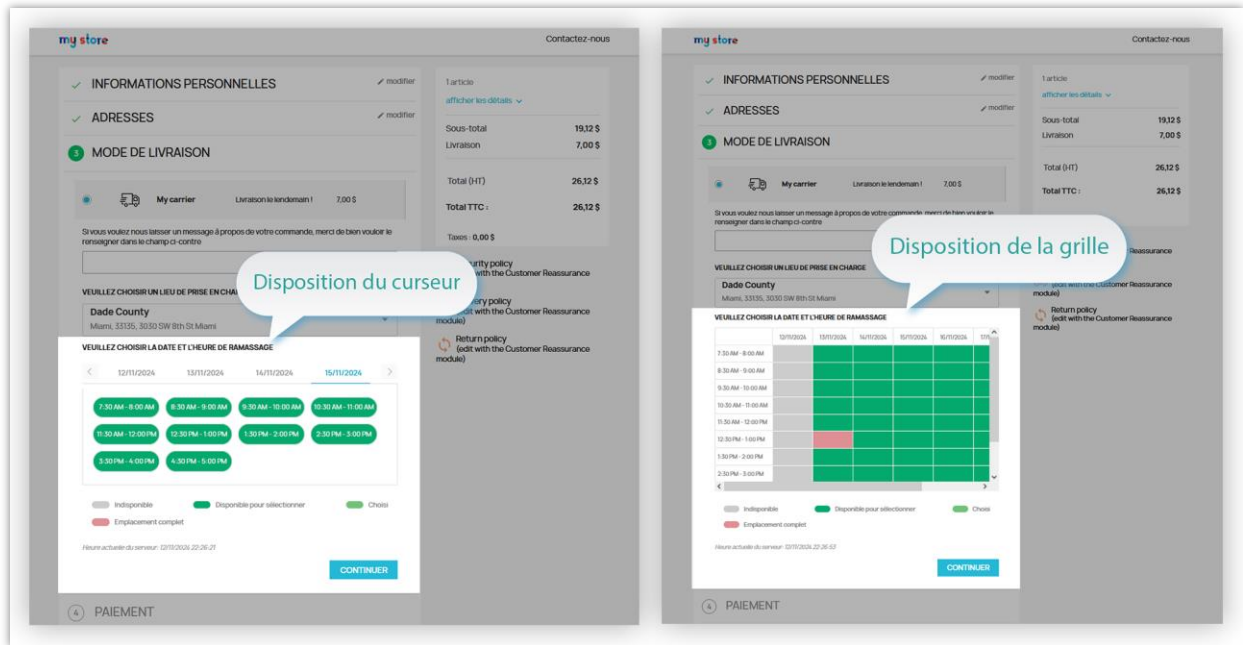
my store

Contactez-nous

INFORMATIONS PERSONNELLES

modifier

ADRESSES

modifier

3 MODE DE LIVRAISON

My carrier

Livraison le lendemain !

7,00 $

Si vous voulez nous laisser un message à propos de votre commande, merci de bien vouloir le renseigner dans le champ ci-contre

VEUILLEZ CHOISIR UN LIEU DE PRISE EN CHA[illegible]

Disposition du curseur

Dade County

Miami, 33135, 3030 SW 8th St Miami

VEUILLEZ CHOISIR LA DATE ET L'HEURE DE RAMASSAGE

12/11/2024 13/11/2024 14/11/2024 15/11/2024

7:30 AM - 8:00 AM
8:30 AM - 9:00 AM
9:30 AM - 10:00 AM
10:30 AM - 11:00 AM
11:30 AM - 12:00 PM
12:30 PM - 1:00 PM
1:30 PM - 2:00 PM
2:30 PM - 3:00 PM
3:30 PM - 4:00 PM
4:30 PM - 5:00 PM

Indisponible
Disponible pour sélectionner
Choisi
Emplacement complet

Heure actuelle du serveur : 12/11/2024 22:26:21

CONTINUER

4 PAIEMENT

1 article

afficher les détails

| Sous-total | 19,12 $ |
|---|---|
| Livraison | 7,00 $ |
| Total (HT) | 26,12 $ |
| Total TTC : | 26,12 $ |

Taxes : 0,00 $

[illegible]urity policy
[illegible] with the Customer Reassurance

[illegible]ery policy
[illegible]t with the Customer Reassurance module)

Return policy
(edit with the Customer Reassurance module)

my store

Contactez-nous

INFORMATIONS PERSONNELLES

modifier

ADRESSES

modifier

3 MODE DE LIVRAISON

My carrier

Livraison le lendemain !

7,00 $

Si vous voulez nous laisser un message à propos de votre commande, merci de bien vouloir le renseigner dans le champ ci-contre

VEUILLEZ CHOISIR UN LIEU DE PRISE EN CHARGE

Disposition de la grille

Dade County

Miami, 33135, 3030 SW 8th St Miami

VEUILLEZ CHOISIR LA DATE ET L'HEURE DE RAMASSAGE

| | 12/11/2024 | 13/11/2024 | 14/11/2024 | 15/11/2024 | 16/11/2024 | 17/1 |
|---|---|---|---|---|---|---|
| 7:30 AM - 8:00 AM | | | | | | |
| 8:30 AM - 9:00 AM | | | | | | |
| 9:30 AM - 10:00 AM | | | | | | |
| 10:30 AM - 11:00 AM | | | | | | |
| 11:30 AM - 12:00 PM | | | | | | |
| 12:30 PM - 1:00 PM | | | | | | |
| 1:30 PM - 2:00 PM | | | | | | |
| 2:30 PM - 3:00 PM | | | | | | |

Indisponible
Disponible pour sélectionner
Choisi
Emplacement complet

Heure actuelle du serveur : 12/11/2024 22:26:57

CONTINUER

4 PAIEMENT

1 article

afficher les détails

| Sous-total | 19,12 $ |
|---|---|
| Livraison | 7,00 $ |
| Total (HT) | 26,12 $ |
| Total TTC : | 26,12 $ |

Reassurance

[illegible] (edit with the Customer Reassurance module)

Return policy
(edit with the Customer Reassurance module)